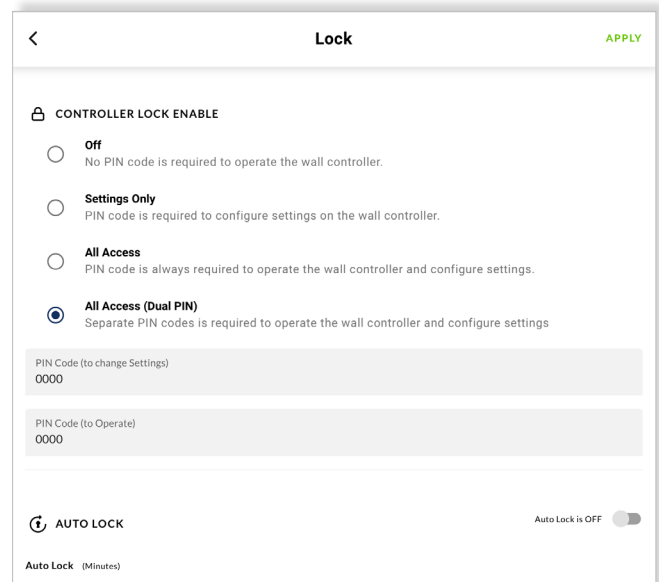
Lock

APPLY

CONTROLLER LOCK ENABLE

Off
No PIN code is required to operate the wall controller.

Settings Only
PIN code is required to configure settings on the wall controller.

All Access
PIN code is always required to operate the wall controller and configure settings.

All Access (Dual PIN)
Separate PIN codes is required to operate the wall controller and configure settings

PIN Code (to change Settings)
0000

PIN Code (to Operate)
0000

AUTO LOCK

Auto Lock is OFF

Auto Lock (Minutes)